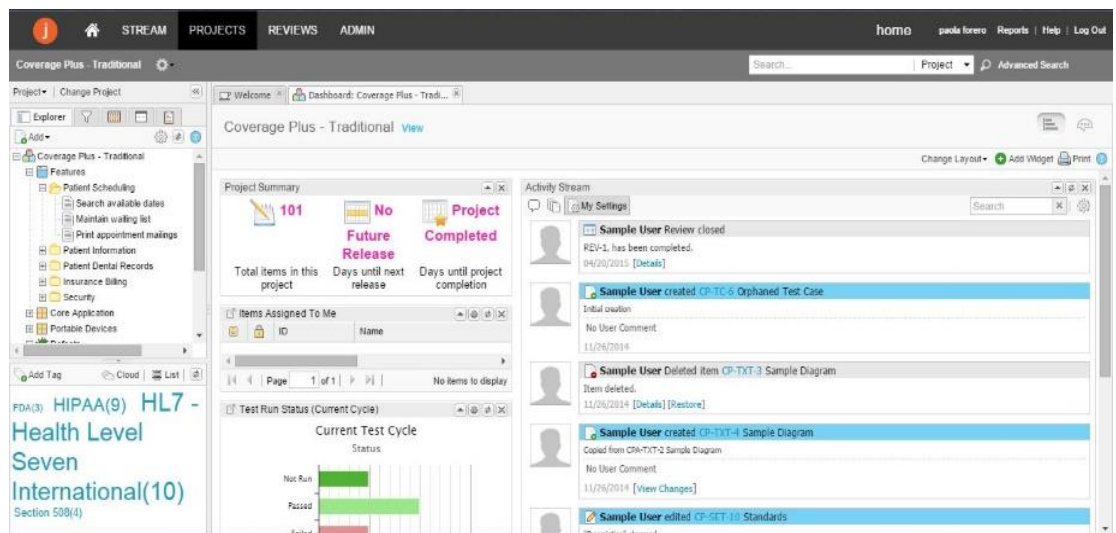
j STREAM PROJECTS REVIEWS ADMIN home paola forero Reports | Help | Log Out

Coverage Plus - Traditional

Search... Project Advanced Search

Project | Change Project

Explorer

Add

Coverage Plus - Traditional
Features
Patient Scheduling
Search available dates
Maintain waiting list
Print appointment mailings
Patient Information
Patient Dental Records
Insurance Billing
Security
Core Application
Portable Devices
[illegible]

Add Tag Cloud | List

FDA(3) HIPAA(9) HL7 - Health Level Seven International(10) Section 508(4)

Welcome | Dashboard: Coverage Plus - Tradi...

Coverage Plus - Traditional View

Change Layout Add Widget Print

Project Summary

101 No Future Release Project Completed

Total items in this project | Days until next release | Days until project completion

Items Assigned To Me

ID | Name

Page 1 of 1 | No items to display

Test Run Status (Current Cycle)

Current Test Cycle
Status

Not Run
Passed
Failed

Activity Stream

My Settings Search

Sample User Review closed
REV-1, has been completed.
04/20/2015 [Details]

Sample User created CP-TC-6 Orphaned Test Case
Initial creation
No User Comment
11/26/2014

Sample User Deleted item CP-TXT-3 Sample Diagram
Item deleted.
11/26/2014 [Details] [Restore]

Sample User created CP-TXT-4 Sample Diagram
Copied from CPA-TXT-2 Sample Diagram
No User Comment
11/26/2014 [View Changes]

Sample User edited CP-SET-10 Standards
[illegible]